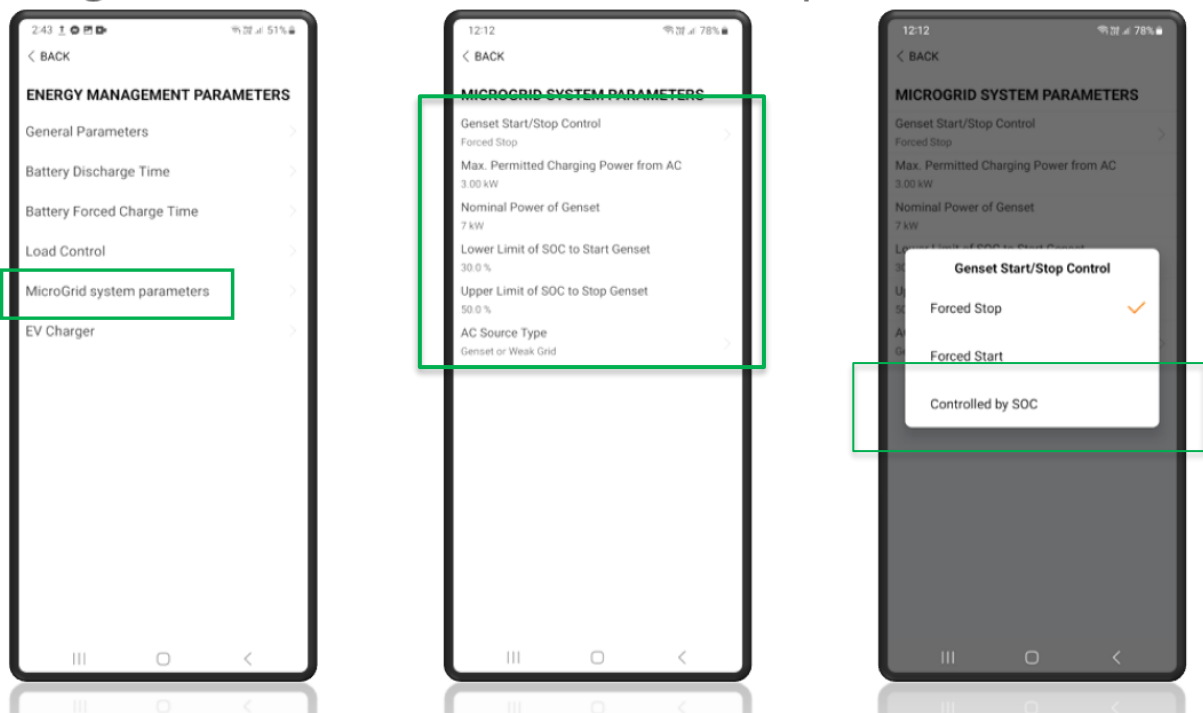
2:43 51%

< BACK

ENERGY MANAGEMENT PARAMETERS

General Parameters

Battery Discharge Time

Battery Forced Charge Time

Load Control

MicroGrid system parameters

EV Charger

12:12 78%

< BACK

MICROGRID SYSTEM PARAMETERS

Genset Start/Stop Control
Forced Stop

Max. Permitted Charging Power from AC
3.00 kW

Nominal Power of Genset
7 kW

Lower Limit of SOC to Start Genset
30.0 %

Upper Limit of SOC to Stop Genset
50.0 %

AC Source Type
Genset or Weak Grid

12:12 78%

< BACK

MICROGRID SYSTEM PARAMETERS

Genset Start/Stop Control
Forced Stop

Max. Permitted Charging Power from AC
3.00 kW

Nominal Power of Genset
7 kW

Genset Start/Stop Control

Forced Stop

Forced Start

Controlled by SOC